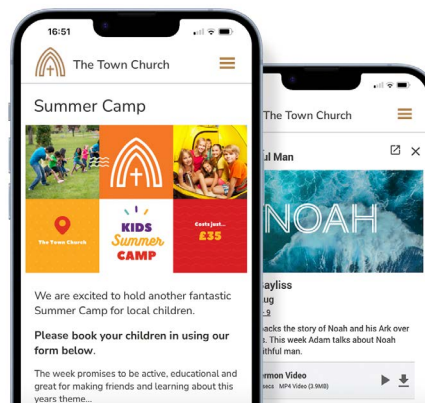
16:51

The Town Church

Summer Camp

The Town Church

KIDS Summer CAMP

Costs just... £35

We are excited to hold another fantastic Summer Camp for local children.

**Please book your children in using our form below.**

The week promises to be active, educational and great for making friends and learning about this years theme...

The Town Church

ul Man

NOAH

Bayliss

ug

acks the story of Noah and his Ark over s. This week Adam talks about Noah ithful man.

rmon Video

MP4 Video (3.9MB)